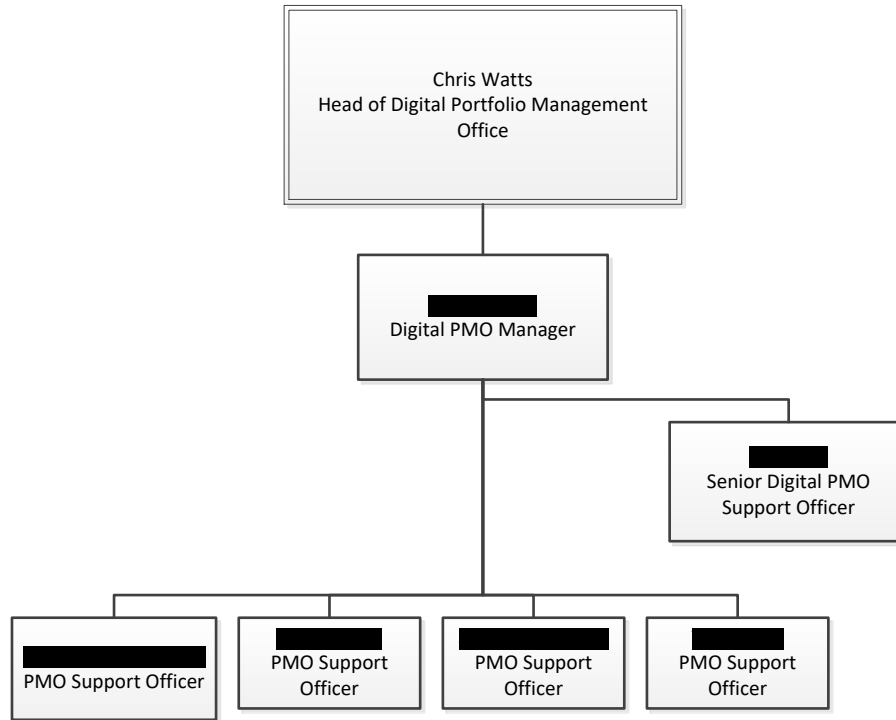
Chris Watts
Head of Digital Portfolio Management Office

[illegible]
Digital PMO Manager

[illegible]
Senior Digital PMO Support Officer

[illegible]
PMO Support Officer

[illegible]
PMO Support Officer

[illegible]
PMO Support Officer

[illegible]
PMO Support Officer